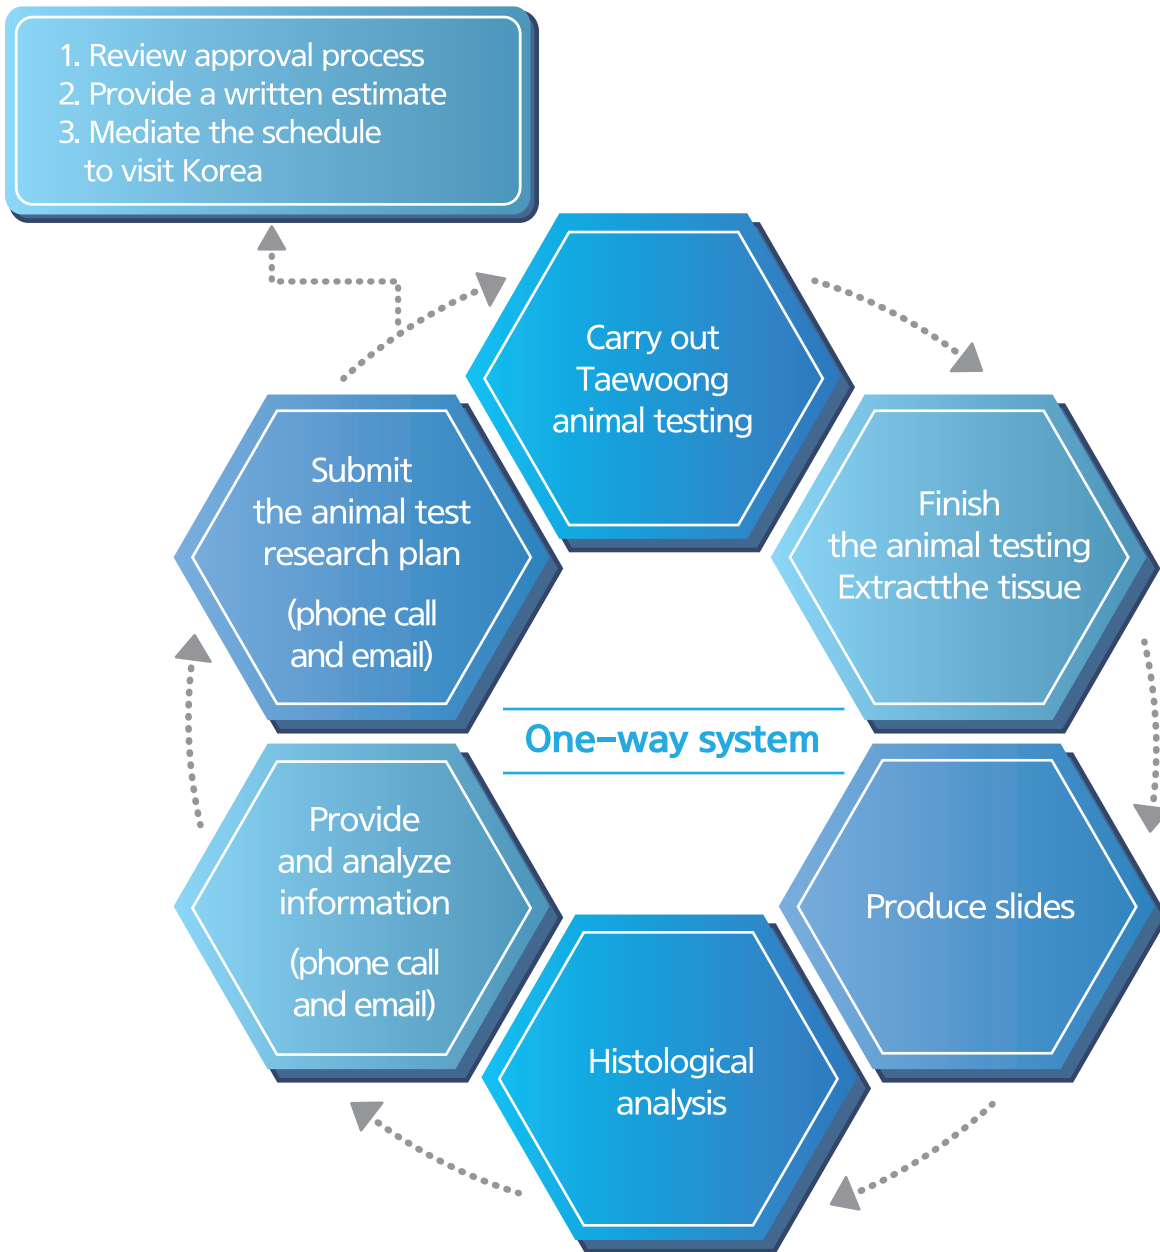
1. Review approval process
2. Provide a written estimate
3. Mediate the schedule to visit Korea

Carry out Taewoong animal testing

Submit the animal test research plan

(phone call and email)

Finish the animal testing Extractthe tissue

One–way system

Provide and analyze information

(phone call and email)

Produce slides

Histological analysis